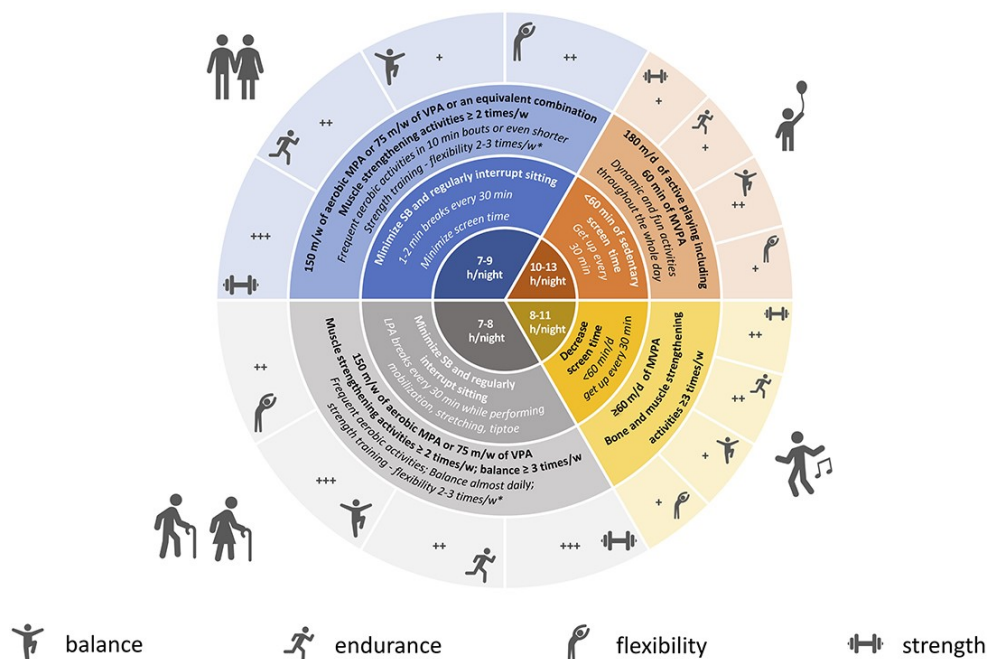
++

++

++

+++

+

+

++

+

150 m/w of aerobic MPA or 75 m/w of VPA or an equivalent combination
Muscle strengthening activities ≥ 2 times/w
Frequent aerobic activities in 10 min bouts or even shorter
Strength training - flexibility 2-3 times/w*

Minimize SB and regularly interrupt sitting
1-2 min breaks every 30 min
Minimize screen time

7-9 h/night

180 m/d of active playing including 60 min of MVPA
Dynamic and fun activities throughout the whole day

<60 min of sedentary screen time
Get up every 30 min

10-13 h/night

7-8 h/night

8-11 h/night

Minimize SB and regularly interrupt sitting
LPA breaks every 30 min while performing mobilization, stretching, tiptoe

Decrease screen time
<60 min/d
get up every 30 min

≥60 m/d of MVPA
Bone and muscle strengthening activities ≥3 times/w

150 m/w of aerobic MPA or 75 m/w of VPA
Muscle strengthening activities ≥ 2 times/w; balance ≥ 3 times/w
Frequent aerobic activities; Balance almost daily;
strength training - flexibility 2-3 times/w*

++

+

++

+

+

+

++

+++

++

+++

balance

endurance

flexibility

strength